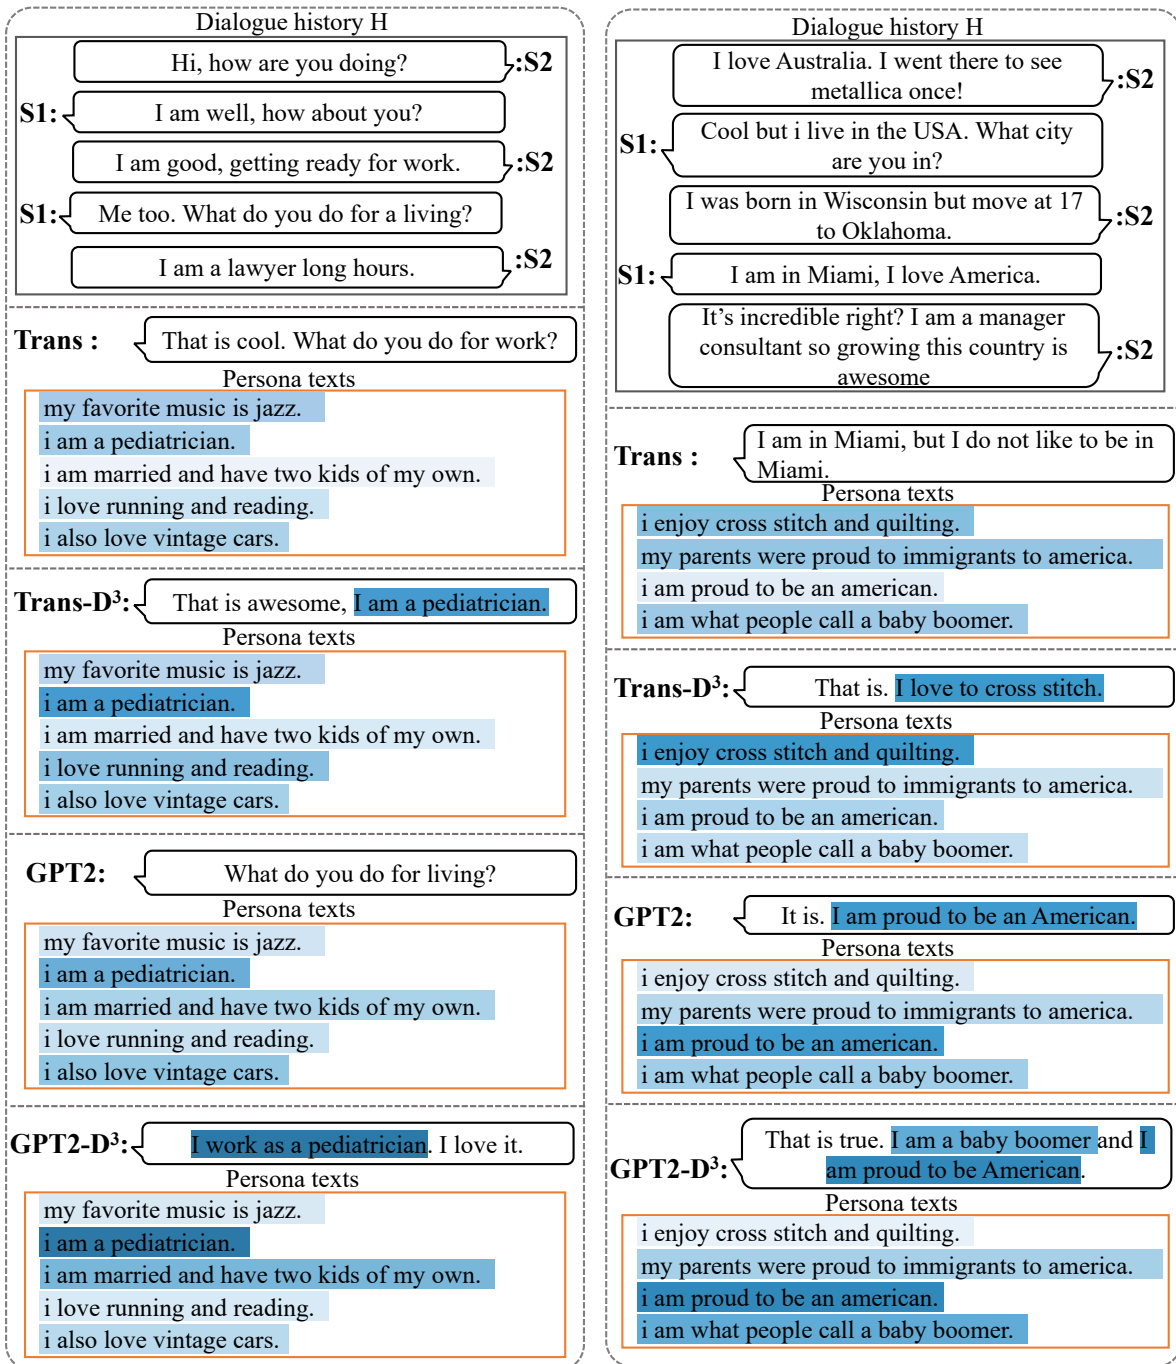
Dialogue history H

Hi, how are you doing? :S2

S1: I am well, how about you?

I am good, getting ready for work. :S2

S1: Me too. What do you do for a living?

I am a lawyer long hours. :S2

Trans : That is cool. What do you do for work?

Persona texts

my favorite music is jazz.
i am a pediatrician.
i am married and have two kids of my own.
i love running and reading.
i also love vintage cars.

Trans-D$^3$: That is awesome, I am a pediatrician.

Persona texts

my favorite music is jazz.
i am a pediatrician.
i am married and have two kids of my own.
i love running and reading.
i also love vintage cars.

GPT2: What do you do for living?

Persona texts

my favorite music is jazz.
i am a pediatrician.
i am married and have two kids of my own.
i love running and reading.
i also love vintage cars.

GPT2-D$^3$: I work as a pediatrician. I love it.

Persona texts

my favorite music is jazz.
i am a pediatrician.
i am married and have two kids of my own.
i love running and reading.
i also love vintage cars.

Dialogue history H

I love Australia. I went there to see metallica once! :S2

S1: Cool but i live in the USA. What city are you in?

I was born in Wisconsin but move at 17 to Oklahoma. :S2

S1: I am in Miami, I love America.

It's incredible right? I am a manager consultant so growing this country is awesome :S2

Trans : I am in Miami, but I do not like to be in Miami.

Persona texts

i enjoy cross stitch and quilting.
my parents were proud to immigrants to america.
i am proud to be an american.
i am what people call a baby boomer.

Trans-D$^3$: That is. I love to cross stitch.

Persona texts

i enjoy cross stitch and quilting.
my parents were proud to immigrants to america.
i am proud to be an american.
i am what people call a baby boomer.

GPT2: It is. I am proud to be an American.

Persona texts

i enjoy cross stitch and quilting.
my parents were proud to immigrants to america.
i am proud to be an american.
i am what people call a baby boomer.

GPT2-D$^3$: That is true. I am a baby boomer and I am proud to be American.

Persona texts

i enjoy cross stitch and quilting.
my parents were proud to immigrants to america.
i am proud to be an american.
i am what people call a baby boomer.